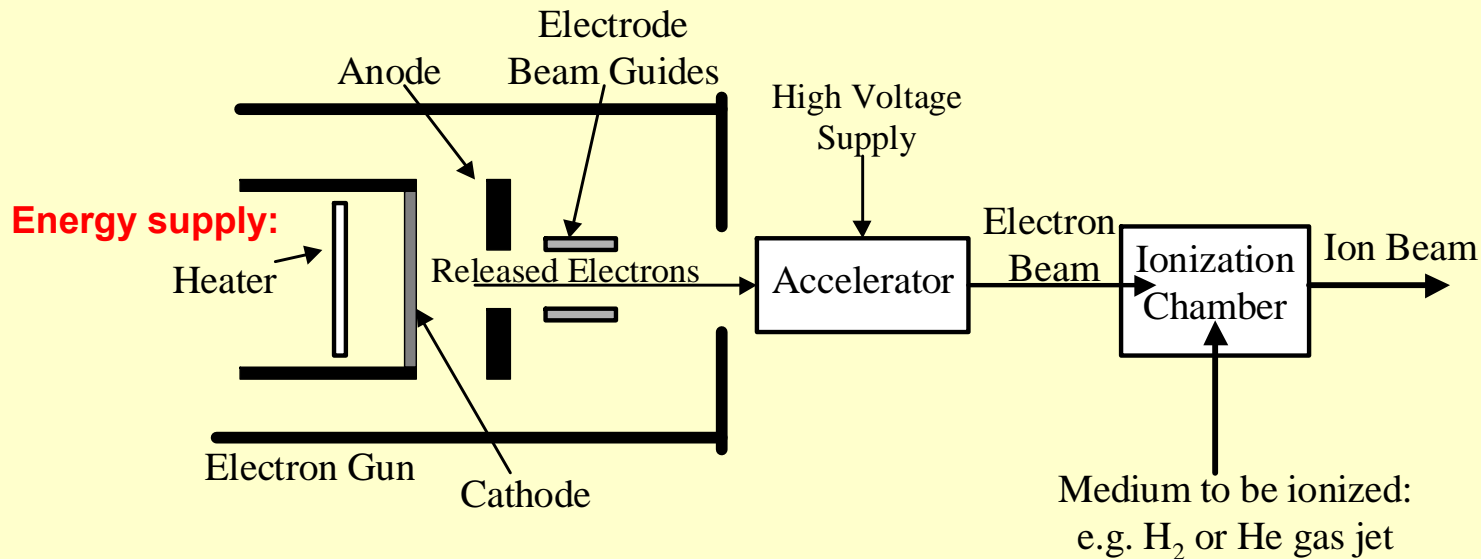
Electrode Beam Guides

Anode

High Voltage Supply

Energy supply:

Heater

Released Electrons

Accelerator

Electron Beam

Ionization Chamber

Ion Beam

Electron Gun

Cathode

Medium to be ionized: e.g. $H_2$ or He gas jet